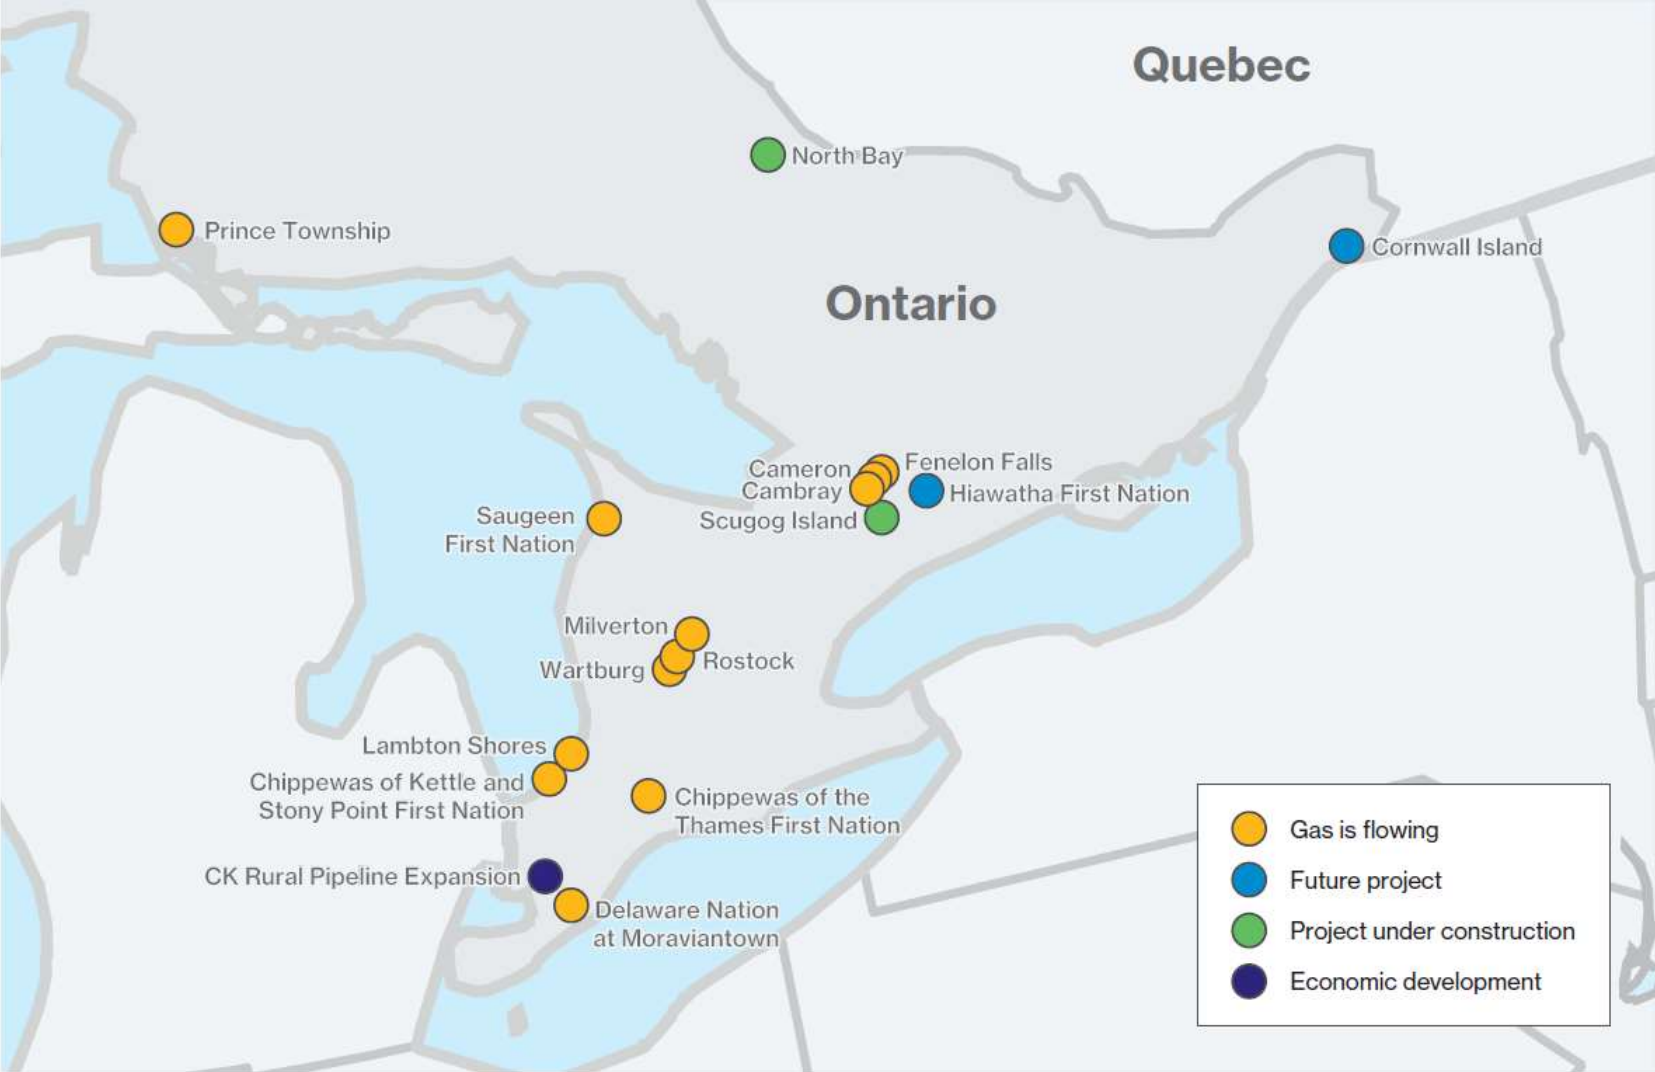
Quebec

North Bay

Prince Township

Cornwall Island

Ontario

Cameron
Cambray

Fenelon Falls

Hiawatha First Nation

Saugeen
First Nation

Scugog Island

Milverton

Wartburg

Rostock

Lambton Shores

Chippewas of Kettle and
Stony Point First Nation

Chippewas of the
Thames First Nation

CK Rural Pipeline Expansion

Delaware Nation
at Moraviantown

Gas is flowing
Future project
Project under construction
Economic development